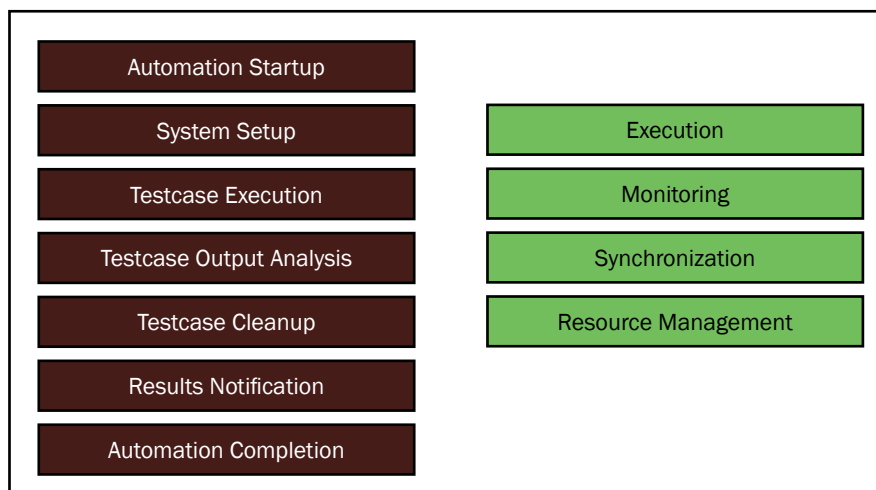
Automation Startup

System Setup

Testcase Execution

Testcase Output Analysis

Testcase Cleanup

Results Notification

Automation Completion

Execution

Monitoring

Synchronization

Resource Management